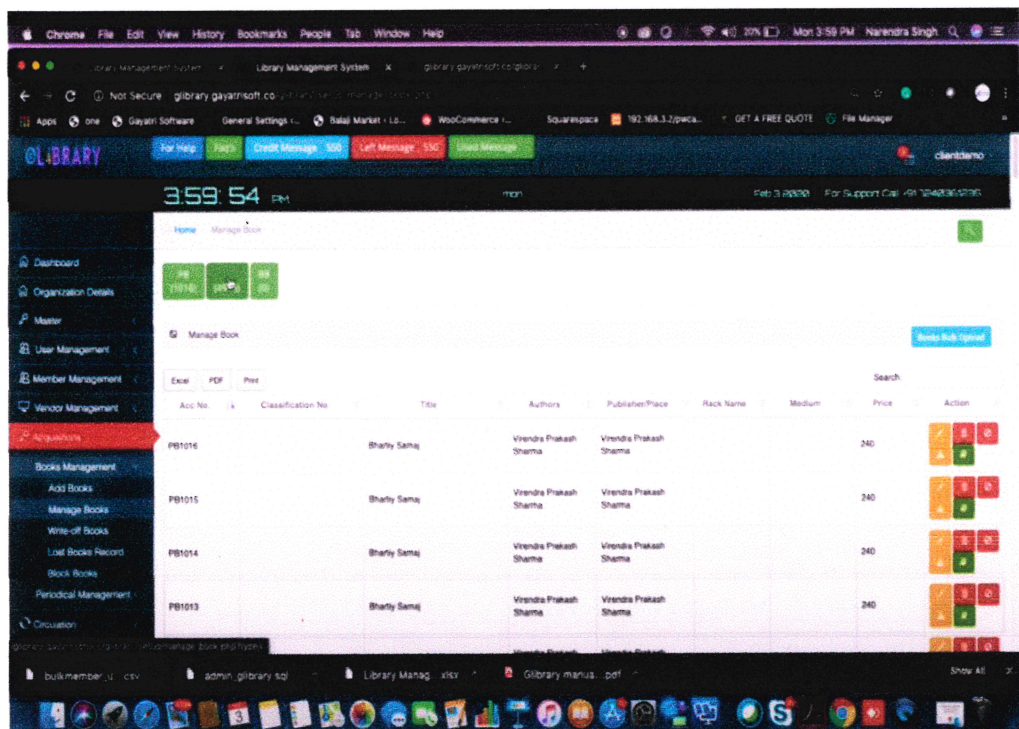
Chrome File Edit View History Bookmarks People Tab Window Help

20% Mon 3:59 PM Narendra Singh

Library Management System × Library Management System × glibrary.gayatrisoft.co/glibra × +

Not Secure glibrary.gayatrisoft.co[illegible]

Apps one Gayatri Software General Settings ‹ ... Balaji Market ‹ Lo... WooCommerce ‹ ... Squarespace 192.168.3.2/pwca... GET A FREE QUOTE File Manager

GLIBRARY

For Help FAQs Credit Message 550 Left Message 550 Used Message

clientdemo

3:59: 54 PM

mon

Feb 3 2020 For Support Call +91 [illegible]

Home Manage Book

Dashboard
Organization Details
Master
User Management
Member Management
Vendor Management
Acquisitions
Books Management
Add Books
Manage Books
Write-off Books
Lost Books Record
Block Books
Periodical Management
Circulation

PB (1016) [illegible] BB (0)

Manage Book

Books Bulk Upload

Excel PDF Print

Search

| Acc No. | Classification No | Title | Authors | Publisher/Place | Rack Name | Medium | Price | Action |
|---|---|---|---|---|---|---|---|---|
| PB1016 | | Bharty Samaj | Virendra Prakash Sharma | Virendra Prakash Sharma | | | 240 | |
| PB1015 | | Bharty Samaj | Virendra Prakash Sharma | Virendra Prakash Sharma | | | 240 | |
| PB1014 | | Bharty Samaj | Virendra Prakash Sharma | Virendra Prakash Sharma | | | 240 | |
| PB1013 | | Bharty Samaj | Virendra Prakash Sharma | Virendra Prakash Sharma | | | 240 | |

glibrary.gayatrisoft.co/glibrary/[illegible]/manage_book.php?type=

bulkmember_u...csv admin_glibrary.sql Library Manag....xlsx Glibrary manua....pdf Show All